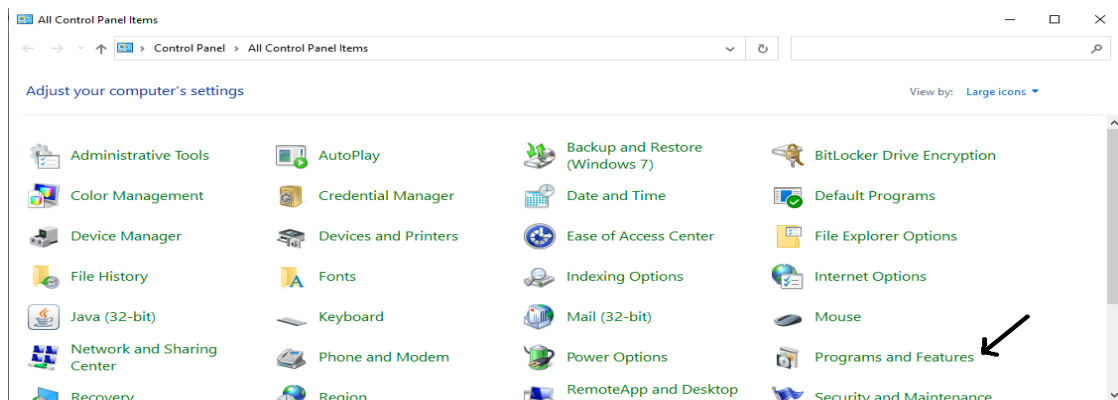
All Control Panel Items

Control Panel > All Control Panel Items

Adjust your computer's settings

View by: Large icons

Administrative Tools
AutoPlay
Backup and Restore (Windows 7)
BitLocker Drive Encryption
Color Management
Credential Manager
Date and Time
Default Programs
Device Manager
Devices and Printers
Ease of Access Center
File Explorer Options
File History
Fonts
Indexing Options
Internet Options
Java (32-bit)
Keyboard
Mail (32-bit)
Mouse
Network and Sharing Center
Phone and Modem
Power Options
Programs and Features
Recovery
Region
RemoteApp and Desktop
Security and Maintenance